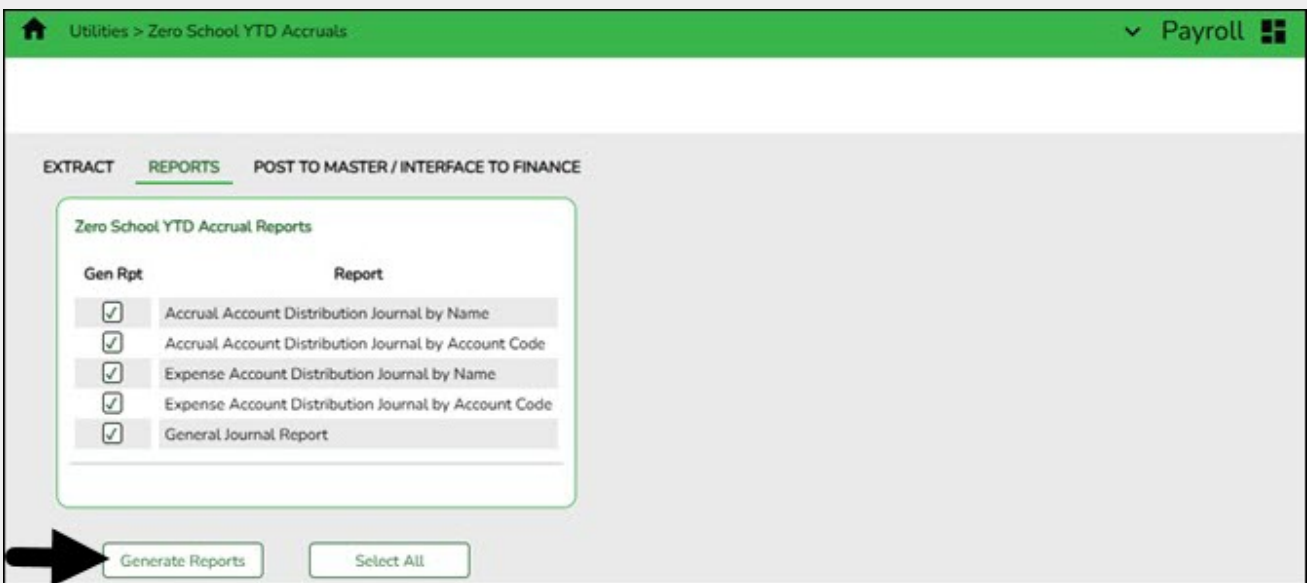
Utilities > Zero School YTD Accruals

Payroll

EXTRACT REPORTS POST TO MASTER / INTERFACE TO FINANCE

Zero School YTD Accrual Reports

| Gen Rpt | Report |
|---|---|
| ☑ | Accrual Account Distribution Journal by Name |
| ☑ | Accrual Account Distribution Journal by Account Code |
| ☑ | Expense Account Distribution Journal by Name |
| ☑ | Expense Account Distribution Journal by Account Code |
| ☑ | General Journal Report |

Generate Reports Select All